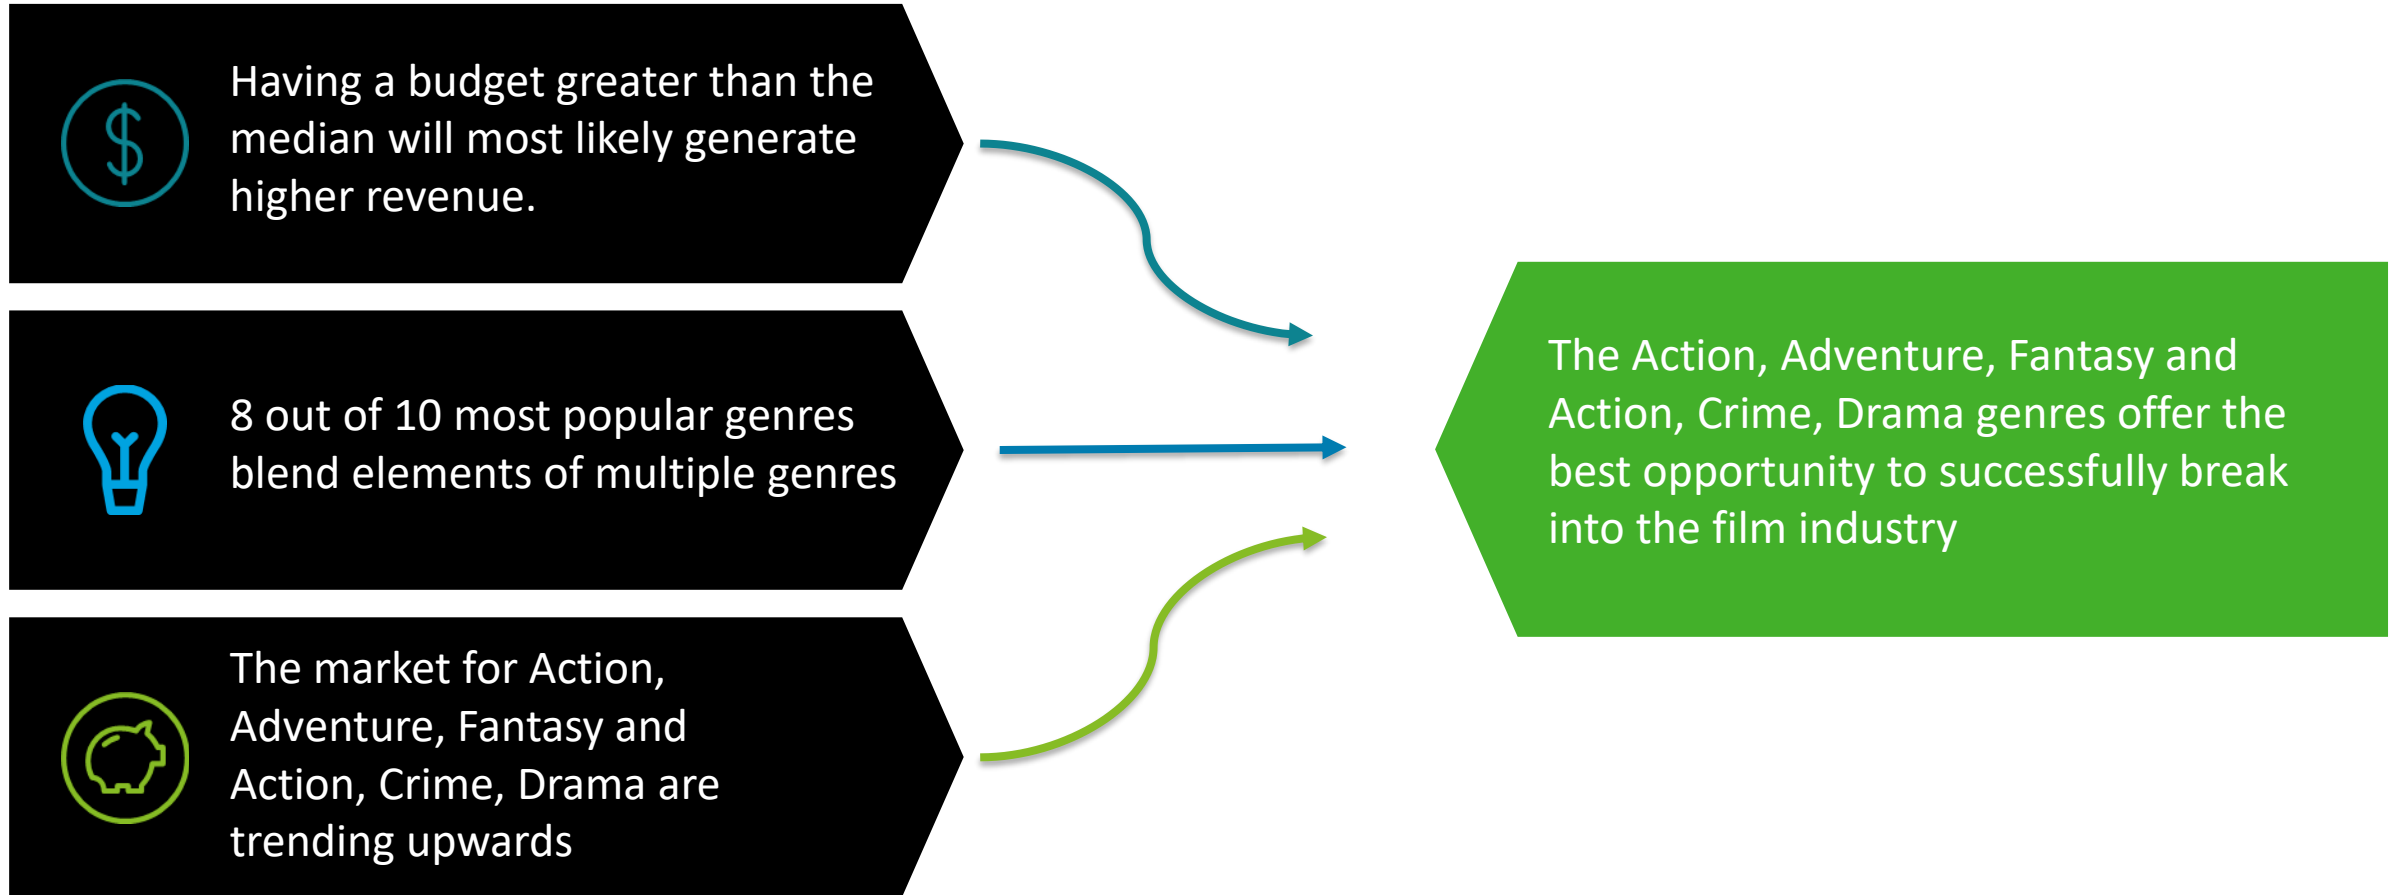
Having a budget greater than the median will most likely generate higher revenue.

8 out of 10 most popular genres blend elements of multiple genres

The market for Action, Adventure, Fantasy and Action, Crime, Drama are trending upwards

The Action, Adventure, Fantasy and Action, Crime, Drama genres offer the best opportunity to successfully break into the film industry